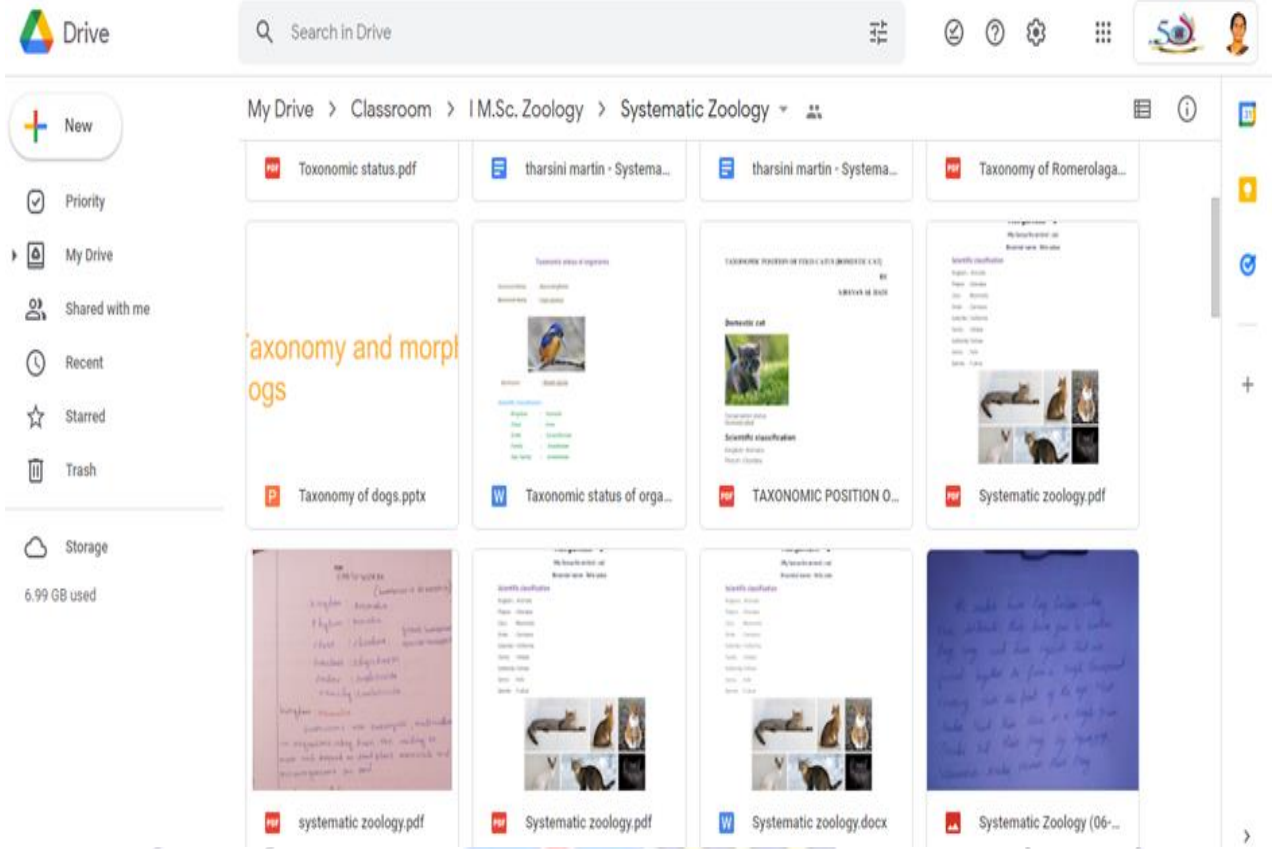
Drive

Search in Drive

New

Priority

My Drive

Shared with me

Recent

Starred

Trash

Storage

6.99 GB used

My Drive > Classroom > I M.Sc. Zoology > Systematic Zoology

Toxonomic status.pdf

tharsini martin - Systema...

tharsini martin - Systema...

Taxonomy of Romerolaga...

Taxonomy and morph
ogs

Taxonomy of dogs.pptx

Taxonomic status of orga...

TAXONOMIC POSITION O...

Domestic cat

Scientific classification

Systematic zoology.pdf

systematic zoology.pdf

Systematic zoology.pdf

Systematic zoology.docx

Systematic Zoology (06-...